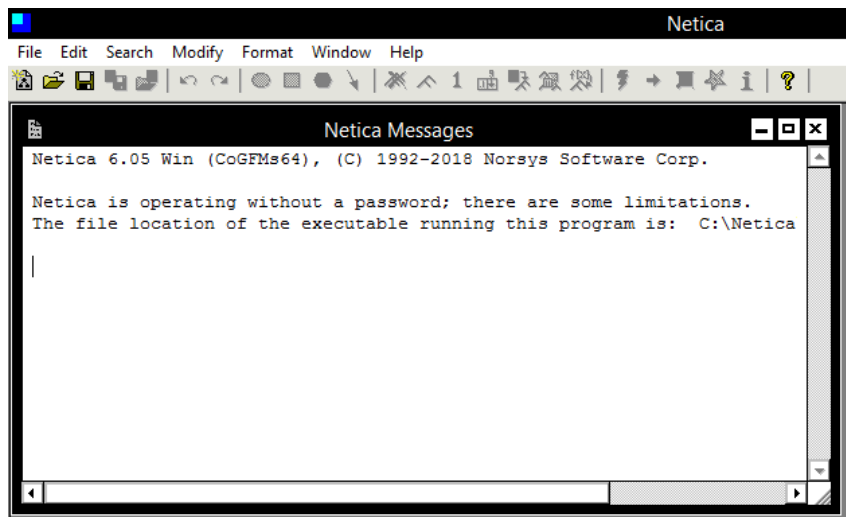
Netica

File Edit Search Modify Format Window Help

Netica Messages

Netica 6.05 Win (CoGFMs64), (C) 1992-2018 Norsys Software Corp.

Netica is operating without a password; there are some limitations.
The file location of the executable running this program is: C:\Netica